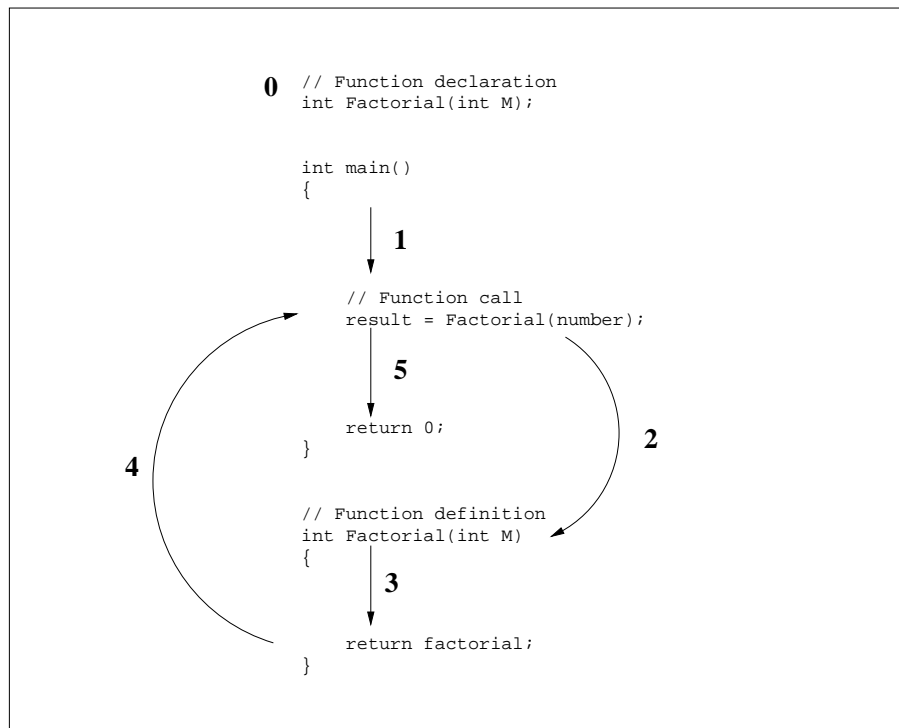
0 // Function declaration
int Factorial(int M);

int main()
{

1

// Function call
result = Factorial(number);

5

return 0;
}

2

4

// Function definition
int Factorial(int M)
{

3

return factorial;
}